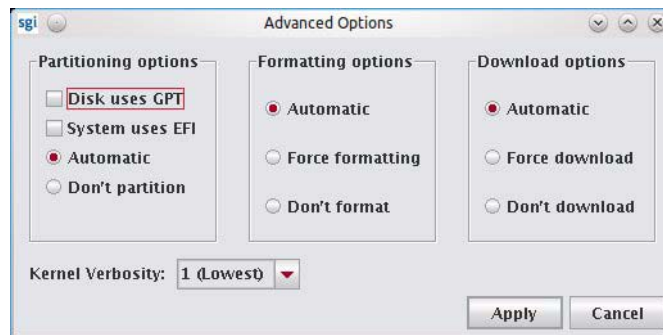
sgi

Advanced Options

Partitioning options

Disk uses GPT

System uses EFI

Automatic

Don't partition

Formatting options

Automatic

Force formatting

Don't format

Download options

Automatic

Force download

Don't download

Kernel Verbosity: 1 (Lowest)

Apply

Cancel